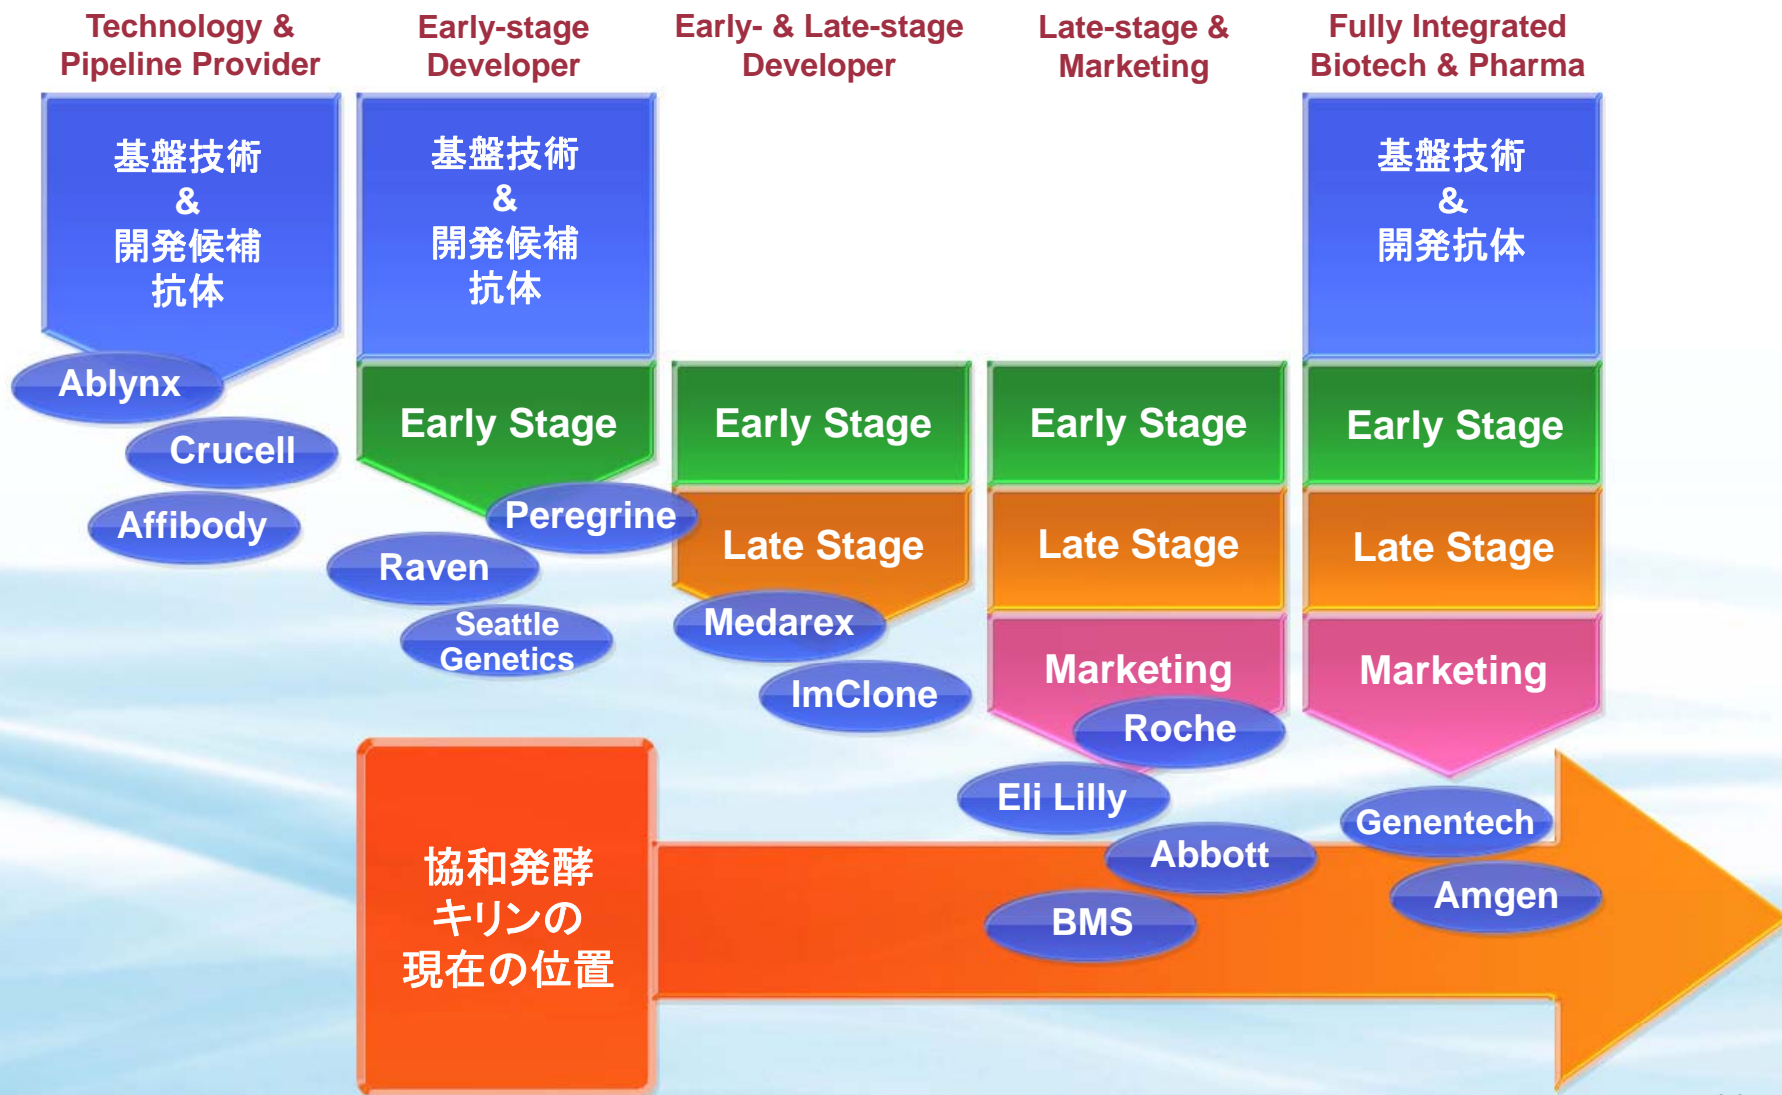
Technology & Pipeline Provider

Early-stage Developer

Early- & Late-stage Developer

Late-stage & Marketing

Fully Integrated Biotech & Pharma

基盤技術
&
開発候補
抗体

Ablynx

Crucell

Affibody

基盤技術
&
開発候補
抗体

Early Stage

Peregrine

Raven

Seattle Genetics

Early Stage

Late Stage

Medarex

ImClone

Early Stage

Late Stage

Marketing

Roche

Eli Lilly

Abbott

BMS

基盤技術
&
開発抗体

Early Stage

Late Stage

Marketing

Genentech

Amgen

協和発酵
キリンの
現在の位置